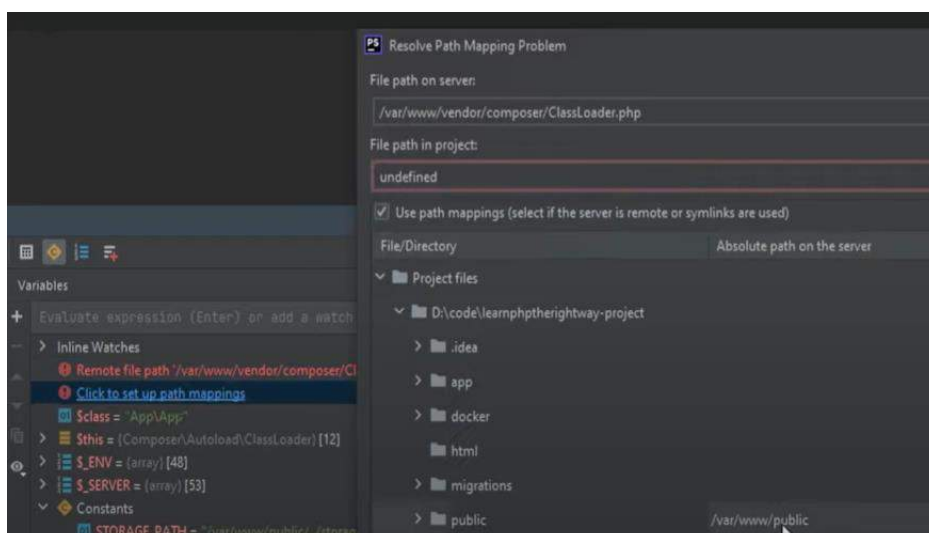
Resolve Path Mapping Problem

File path on server:

/var/www/vendor/composer/ClassLoader.php

File path in project:

undefined

Use path mappings (select if the server is remote or symlinks are used)

| File/Directory | Absolute path on the server |
|---|---|
| Project files | |
| D:\code\learnphptherightway-project | |
| .idea | |
| app | |
| docker | |
| html | |
| migrations | |
| public | /var/www/public |

Variables

Evaluate expression (Enter) or add a watch

Inline Watches

Remote file path '/var/www/vendor/composer/Cl

Click to set up path mappings

$class = "App\App"

$this = {Composer\Autoload\ClassLoader} [12]

$_ENV = {array} [48]

$_SERVER = {array} [53]

Constants

STORAGE_PATH = "/var/www/public/../stora